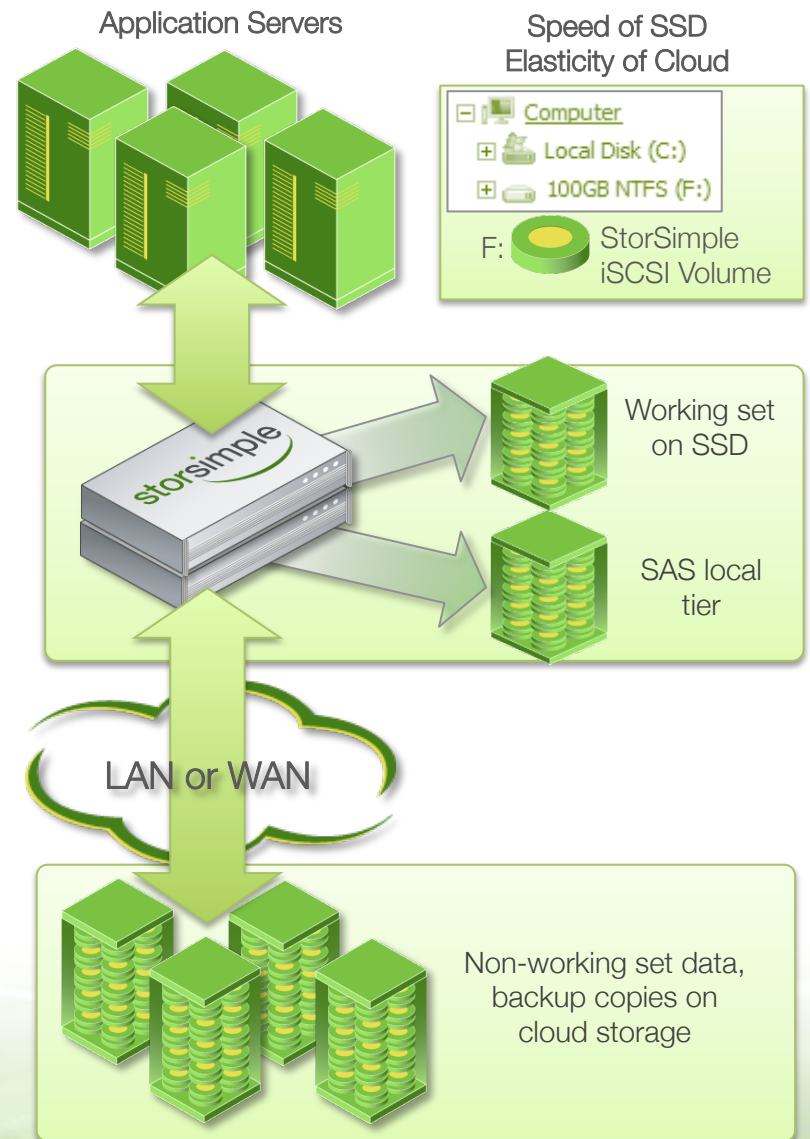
Application Servers

Speed of SSD
Elasticity of Cloud

Computer
Local Disk (C:)
100GB NTFS (F:)

F: StorSimple iSCSI Volume

storsimple

Working set on SSD

SAS local tier

LAN or WAN

Non-working set data, backup copies on cloud storage